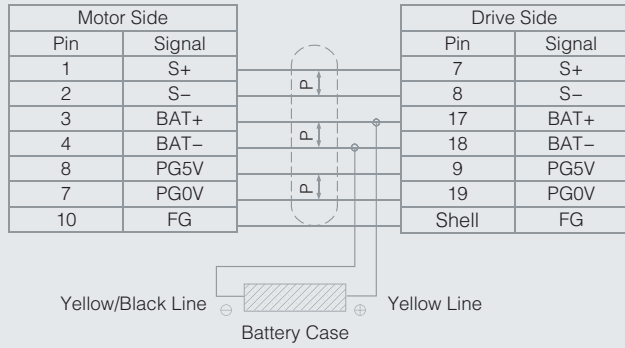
| Motor Side | |
|---|---|
| Pin | Signal |
| 1 | S+ |
| 2 | S− |
| 3 | BAT+ |
| 4 | BAT− |
| 8 | PG5V |
| 7 | PG0V |
| 10 | FG |

P
P
P

| Drive Side | |
|---|---|
| Pin | Signal |
| 7 | S+ |
| 8 | S− |
| 17 | BAT+ |
| 18 | BAT− |
| 9 | PG5V |
| 19 | PG0V |
| Shell | FG |

Yellow/Black Line ⊖ ⊕ Yellow Line

Battery Case